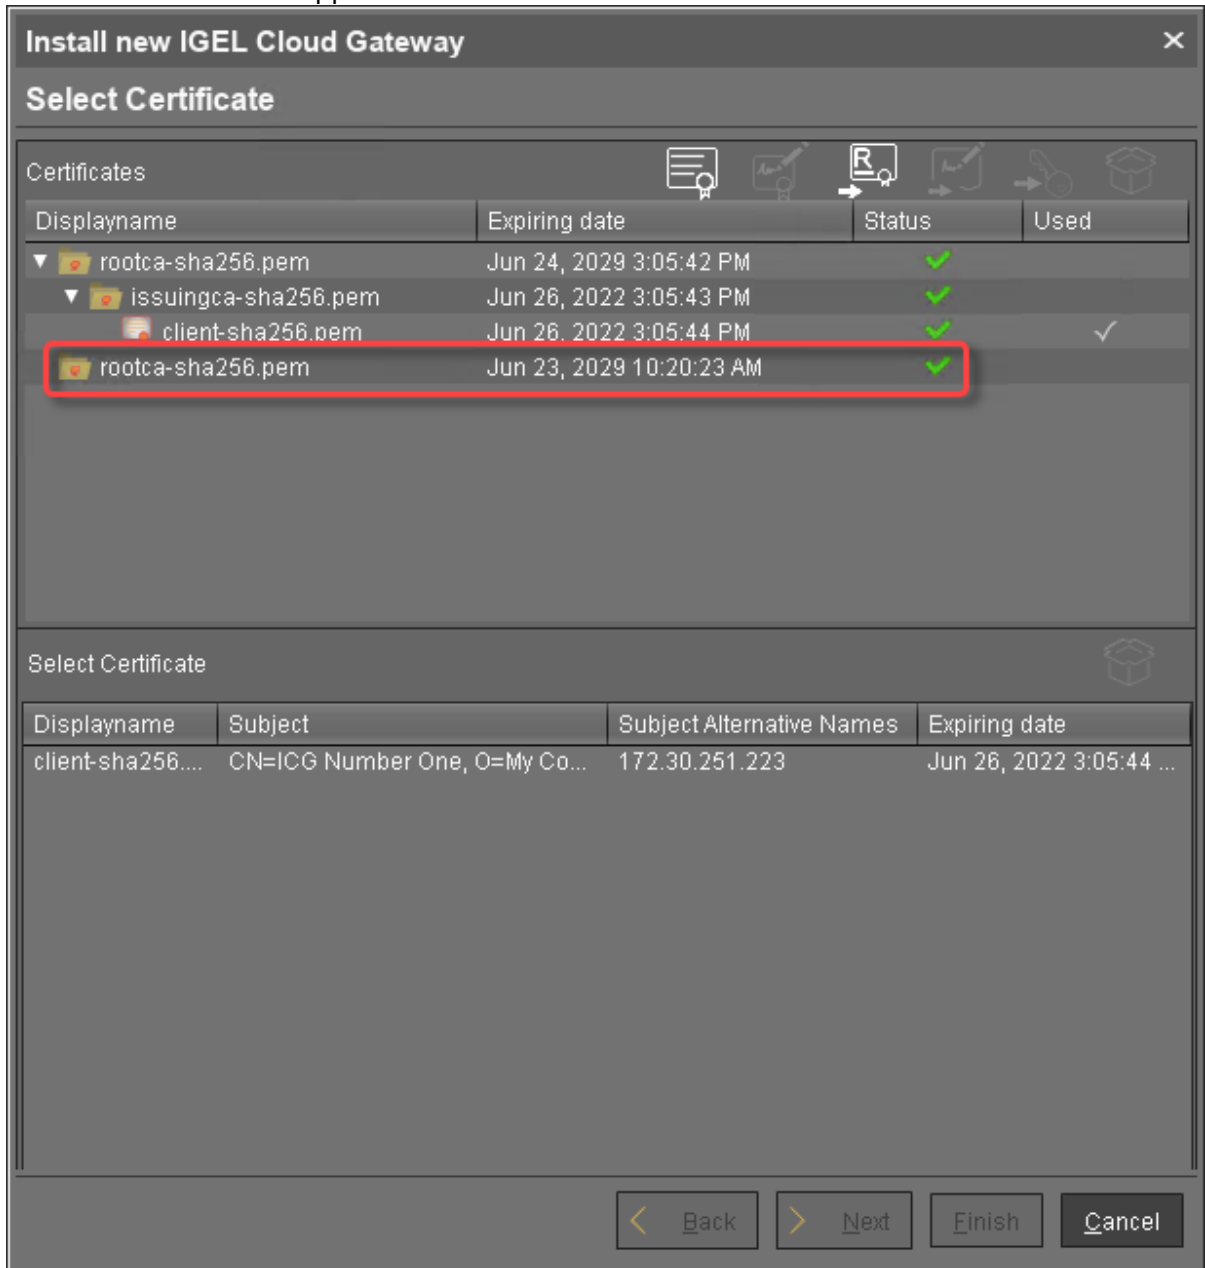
Install new IGEL Cloud Gateway ×

Select Certificate

Certificates

| Displayname | Expiring date | Status | Used |
|---|---|---|---|
| rootca-sha256.pem | Jun 24, 2029 3:05:42 PM | | |
| issuingca-sha256.pem | Jun 26, 2022 3:05:43 PM | | |
| client-sha256.pem | Jun 26, 2022 3:05:44 PM | | ✓ |
| rootca-sha256.pem | Jun 23, 2029 10:20:23 AM | | |

Select Certificate

| Displayname | Subject | Subject Alternative Names | Expiring date |
|---|---|---|---|
| client-sha256.... | CN=ICG Number One, O=My Co... | 172.30.251.223 | Jun 26, 2022 3:05:44 ... |

Back Next Finish Cancel